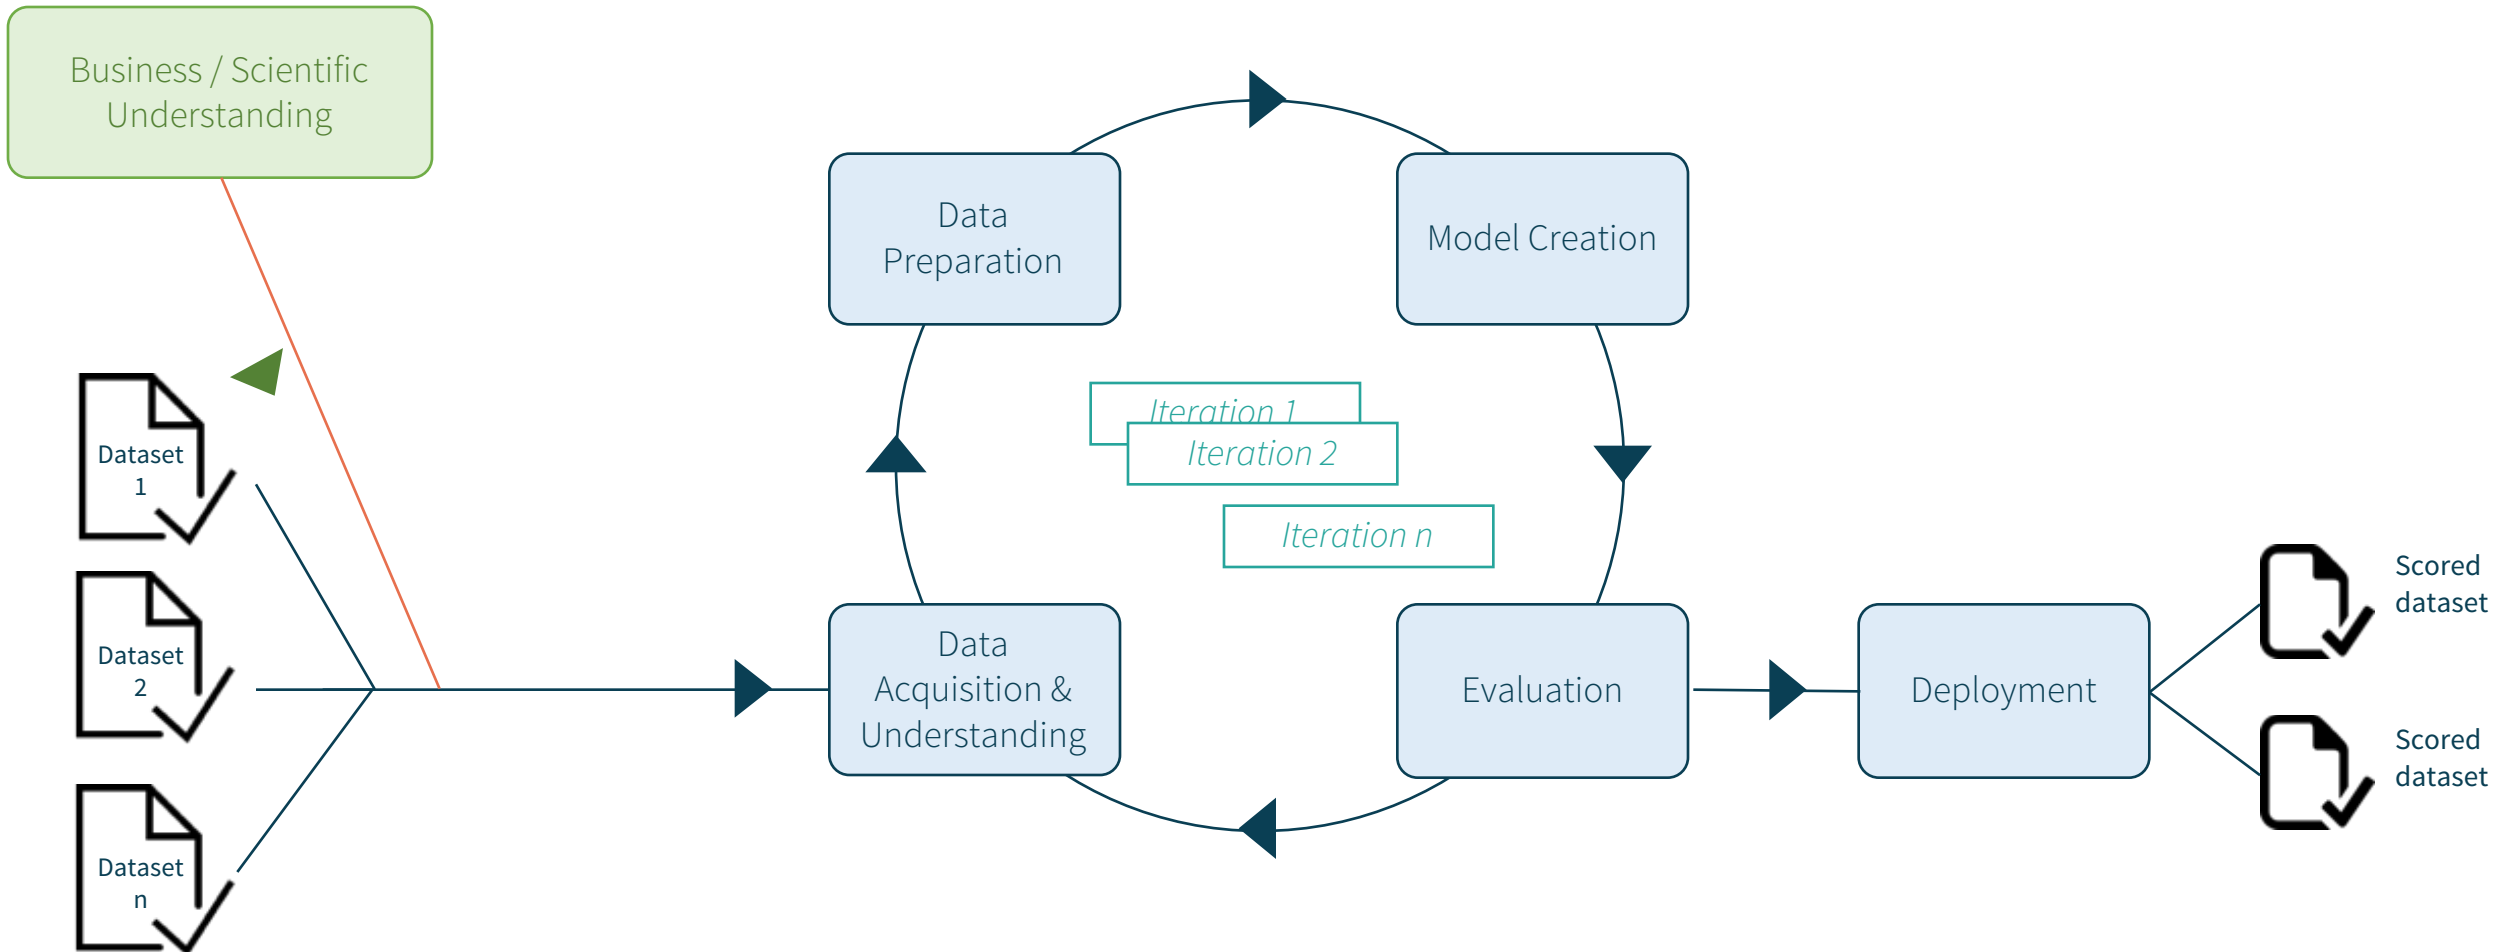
Business / Scientific Understanding

Data Preparation

Model Creation

Iteration 1

Iteration 2

Iteration n

Dataset 1

Dataset 2

Dataset n

Data Acquisition & Understanding

Evaluation

Deployment

Scored dataset

Scored dataset